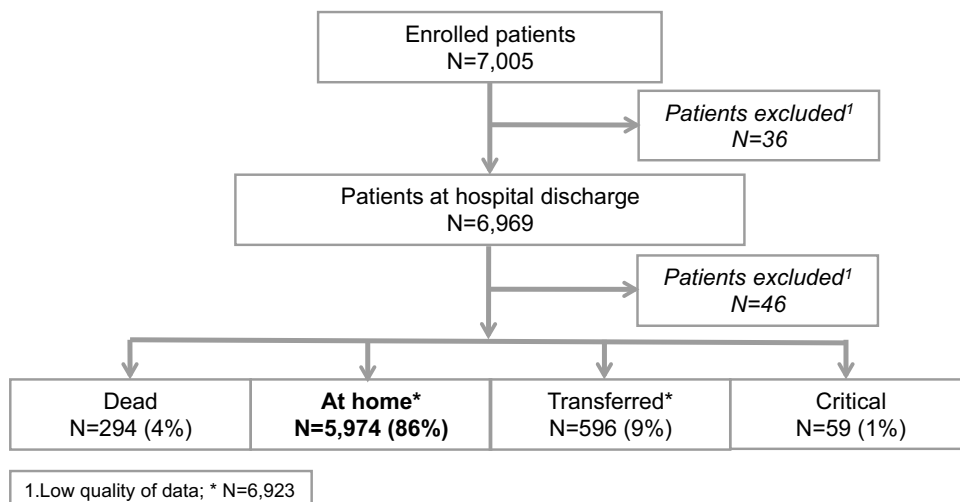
Enrolled patients
N=7,005

Patients excluded$^1$
N=36

Patients at hospital discharge
N=6,969

Patients excluded$^1$
N=46

Dead
N=294 (4%)

At home*
N=5,974 (86%)

Transferred*
N=596 (9%)

Critical
N=59 (1%)

1.Low quality of data; * N=6,923